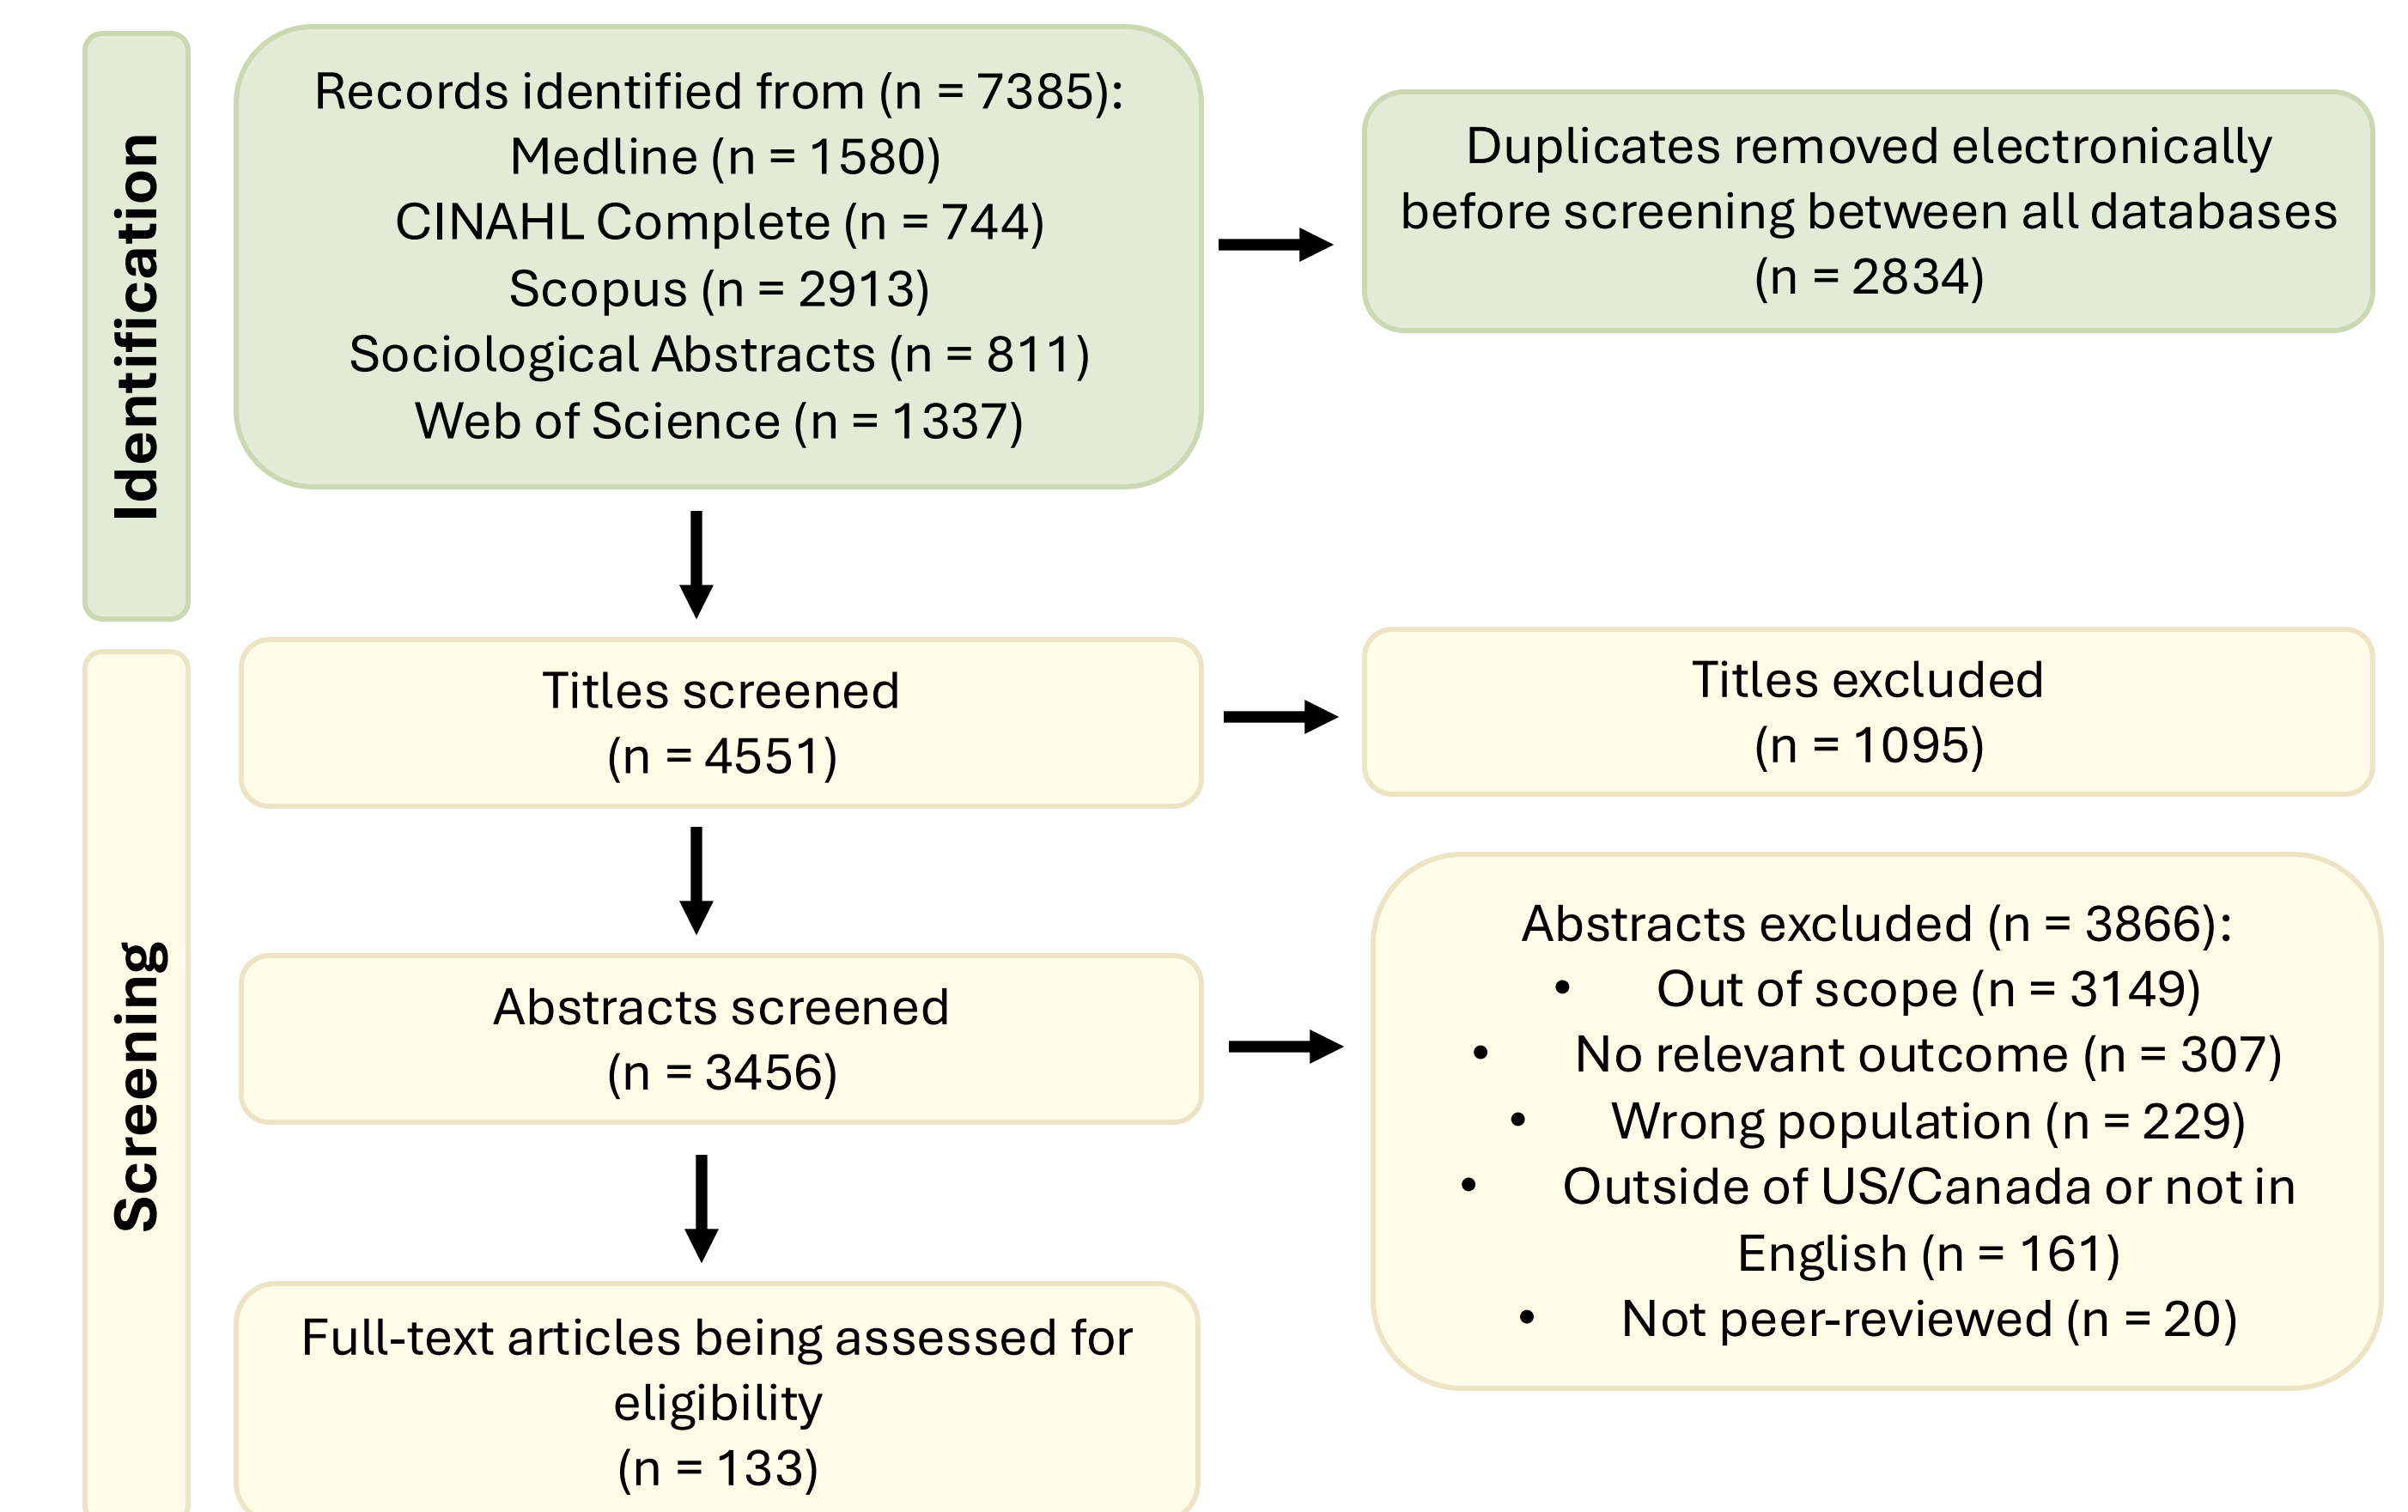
Identification

Records identified from (n = 7385):
Medline (n = 1580)
CINAHL Complete (n = 744)
Scopus (n = 2913)
Sociological Abstracts (n = 811)
Web of Science (n = 1337)

Duplicates removed electronically before screening between all databases (n = 2834)

Screening

Titles screened
(n = 4551)

Titles excluded
(n = 1095)

Abstracts screened
(n = 3456)

Abstracts excluded (n = 3866):
• Out of scope (n = 3149)
• No relevant outcome (n = 307)
• Wrong population (n = 229)
• Outside of US/Canada or not in English (n = 161)
• Not peer-reviewed (n = 20)

Full-text articles being assessed for eligibility
(n = 133)